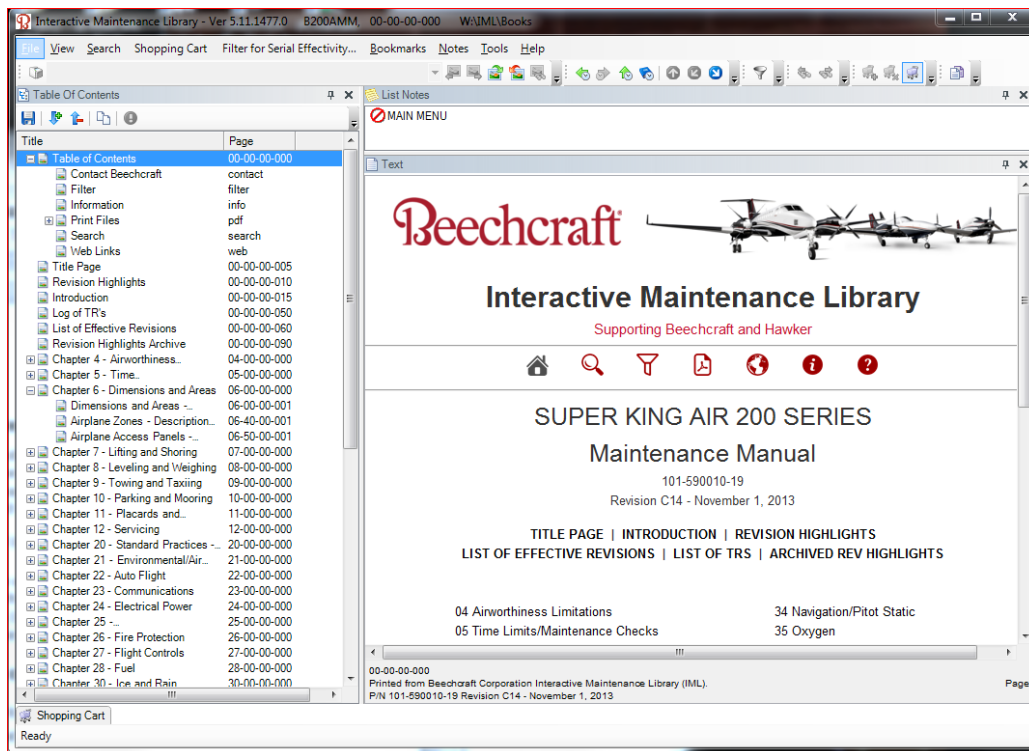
Interactive Maintenance Library - Ver 5.11.1477.0 B200AMM, 00-00-00-000 W:\IML\Books

File View Search Shopping Cart Filter for Serial Effectivity... Bookmarks Notes Tools Help

Table Of Contents

List Notes

MAIN MENU

| Title | Page |
|---|---|
| Table of Contents | 00-00-00-000 |
| Contact Beechcraft | contact |
| Filter | filter |
| Information | info |
| Print Files | pdf |
| Search | search |
| Web Links | web |
| Title Page | 00-00-00-005 |
| Revision Highlights | 00-00-00-010 |
| Introduction | 00-00-00-015 |
| Log of TR's | 00-00-00-050 |
| List of Effective Revisions | 00-00-00-060 |
| Revision Highlights Archive | 00-00-00-090 |
| Chapter 4 - Airworthiness... | 04-00-00-000 |
| Chapter 5 - Time... | 05-00-00-000 |
| Chapter 6 - Dimensions and Areas | 06-00-00-000 |
| Dimensions and Areas -... | 06-00-00-001 |
| Airplane Zones - Description... | 06-40-00-001 |
| Airplane Access Panels -... | 06-50-00-001 |
| Chapter 7 - Lifting and Shoring | 07-00-00-000 |
| Chapter 8 - Leveling and Weighing | 08-00-00-000 |
| Chapter 9 - Towing and Taxiing | 09-00-00-000 |
| Chapter 10 - Parking and Mooring | 10-00-00-000 |
| Chapter 11 - Placards and... | 11-00-00-000 |
| Chapter 12 - Servicing | 12-00-00-000 |
| Chapter 20 - Standard Practices -... | 20-00-00-000 |
| Chapter 21 - Environmental/Air... | 21-00-00-000 |
| Chapter 22 - Auto Flight | 22-00-00-000 |
| Chapter 23 - Communications | 23-00-00-000 |
| Chapter 24 - Electrical Power | 24-00-00-000 |
| Chapter 25 -... | 25-00-00-000 |
| Chapter 26 - Fire Protection | 26-00-00-000 |
| Chapter 27 - Flight Controls | 27-00-00-000 |
| Chapter 28 - Fuel | 28-00-00-000 |
| Chapter 30 - Ice and Rain | 30-00-00-000 |

Text

Beechcraft

Interactive Maintenance Library

Supporting Beechcraft and Hawker

SUPER KING AIR 200 SERIES

Maintenance Manual

101-590010-19

Revision C14 - November 1, 2013

TITLE PAGE | INTRODUCTION | REVISION HIGHLIGHTS
LIST OF EFFECTIVE REVISIONS | LIST OF TRS | ARCHIVED REV HIGHLIGHTS

04 Airworthiness Limitations
05 Time Limits/Maintenance Checks

34 Navigation/Pitot Static
35 Oxygen

00-00-00-000
Printed from Beechcraft Corporation Interactive Maintenance Library (IML).
P/N 101-590010-19 Revision C14 - November 1, 2013

Page

Shopping Cart

Ready